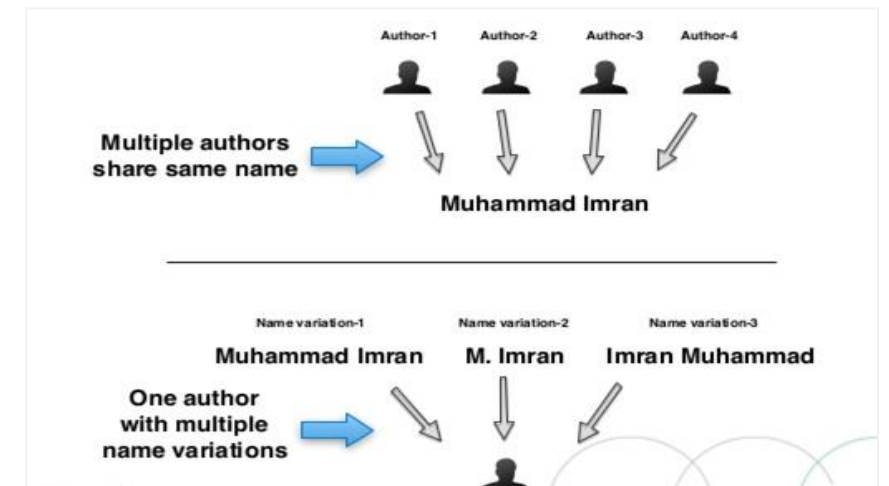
Author-1 Author-2 Author-3 Author-4

Multiple authors share same name

Muhammad Imran

Name variation-1 Name variation-2 Name variation-3

Muhammad Imran M. Imran Imran Muhammad

One author with multiple name variations